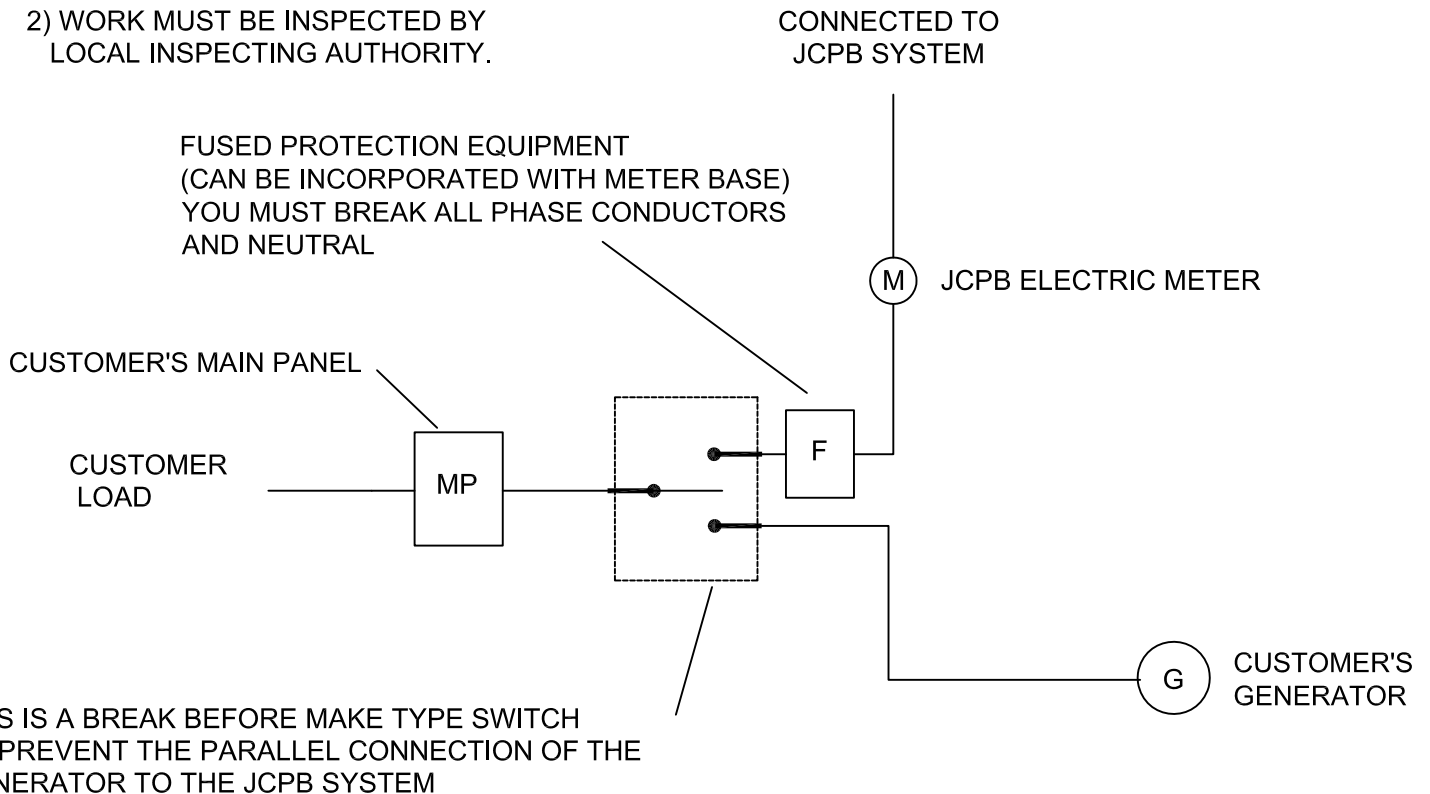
2) WORK MUST BE INSPECTED BY LOCAL INSPECTING AUTHORITY.

CONNECTED TO JCPB SYSTEM

FUSED PROTECTION EQUIPMENT (CAN BE INCORPORATED WITH METER BASE) YOU MUST BREAK ALL PHASE CONDUCTORS AND NEUTRAL

M

JCPB ELECTRIC METER

CUSTOMER'S MAIN PANEL

CUSTOMER LOAD

MP

F

G

CUSTOMER'S GENERATOR

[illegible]S IS A BREAK BEFORE MAKE TYPE SWITCH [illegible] PREVENT THE PARALLEL CONNECTION OF THE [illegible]NERATOR TO THE JCPB SYSTEM